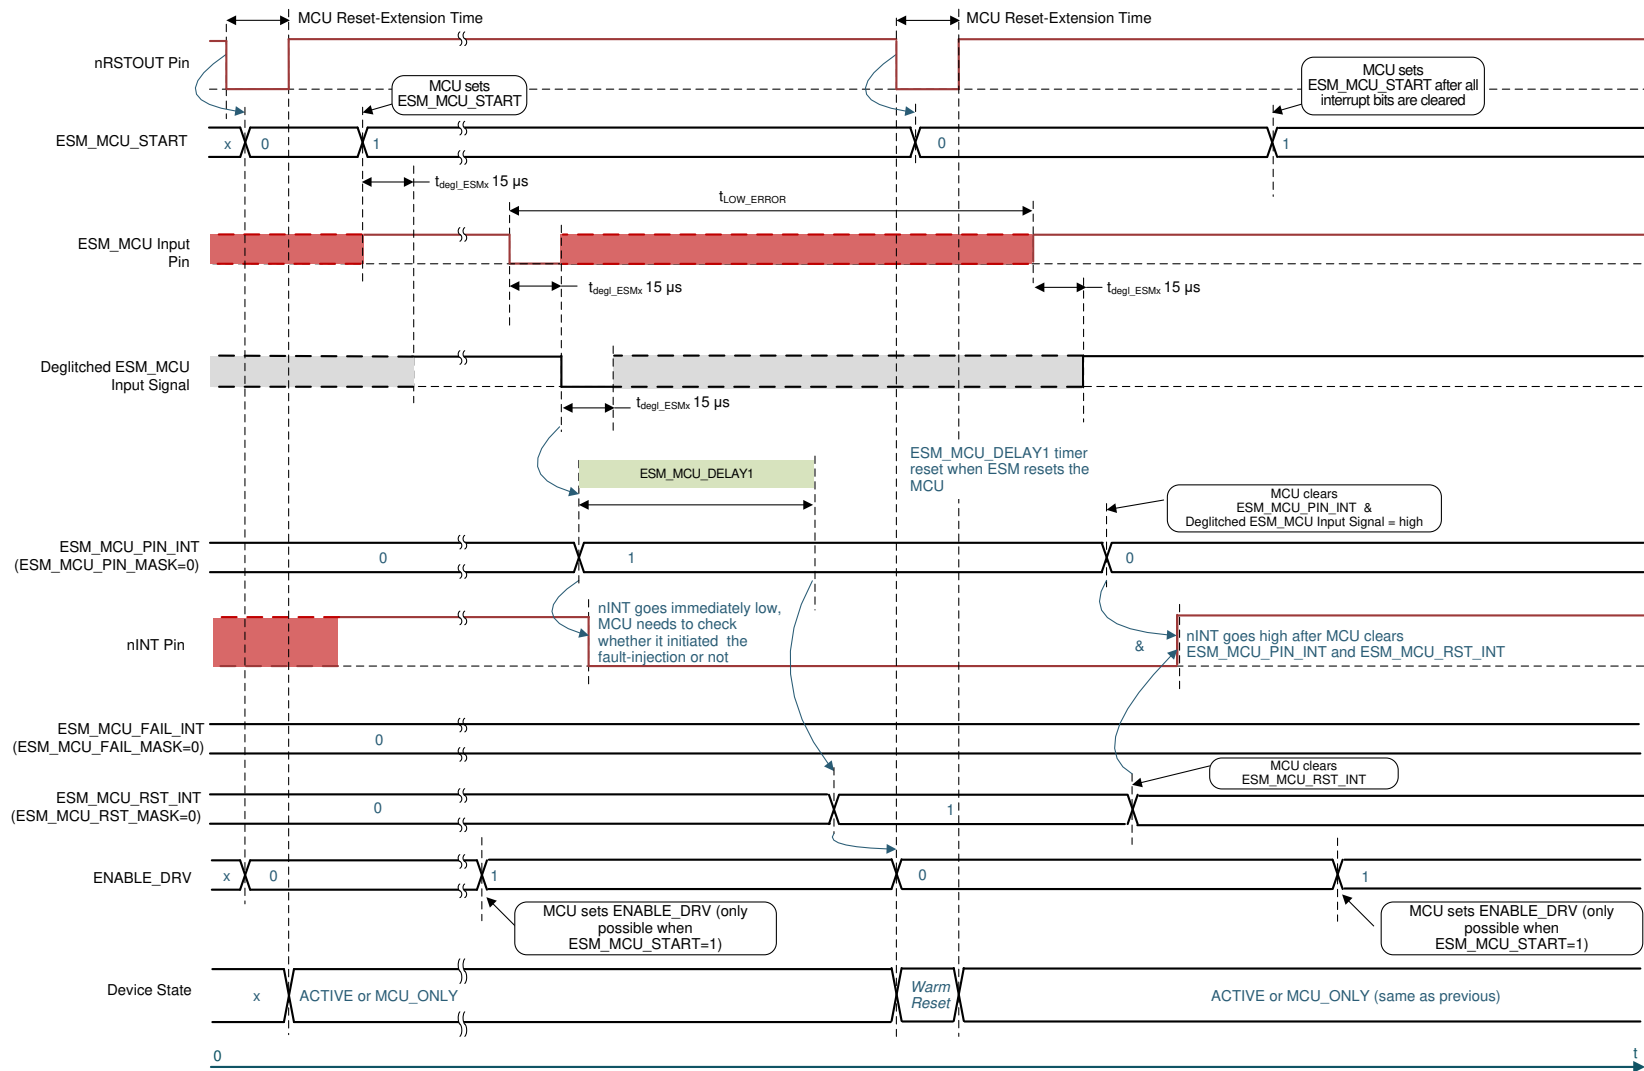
MCU Reset-Extension Time
MCU Reset-Extension Time

nRSTOUT Pin

MCU sets ESM_MCU_START

MCU sets ESM_MCU_START after all interrupt bits are cleared

ESM_MCU_START
x
0
1
0
1

$t_{degl\_ESMx}$ 15 µs

$t_{LOW\_ERROR}$

ESM_MCU Input Pin

$t_{degl\_ESMx}$ 15 µs
$t_{degl\_ESMx}$ 15 µs

Deglitched ESM_MCU Input Signal

$t_{degl\_ESMx}$ 15 µs

ESM_MCU_DELAY1

ESM_MCU_DELAY1 timer reset when ESM resets the MCU

MCU clears ESM_MCU_PIN_INT & Deglitched ESM_MCU Input Signal = high

ESM_MCU_PIN_INT (ESM_MCU_PIN_MASK=0)
0
1
0

nINT Pin

nINT goes immediately low, MCU needs to check whether it initiated the fault-injection or not

&

nINT goes high after MCU clears ESM_MCU_PIN_INT and ESM_MCU_RST_INT

ESM_MCU_FAIL_INT (ESM_MCU_FAIL_MASK=0)
0

MCU clears ESM_MCU_RST_INT

ESM_MCU_RST_INT (ESM_MCU_RST_MASK=0)
0
1

ENABLE_DRV
x
0
1
0
1

MCU sets ENABLE_DRV (only possible when ESM_MCU_START=1)

MCU sets ENABLE_DRV (only possible when ESM_MCU_START=1)

Device State
x
ACTIVE or MCU_ONLY
Warm Reset
ACTIVE or MCU_ONLY (same as previous)

0
t